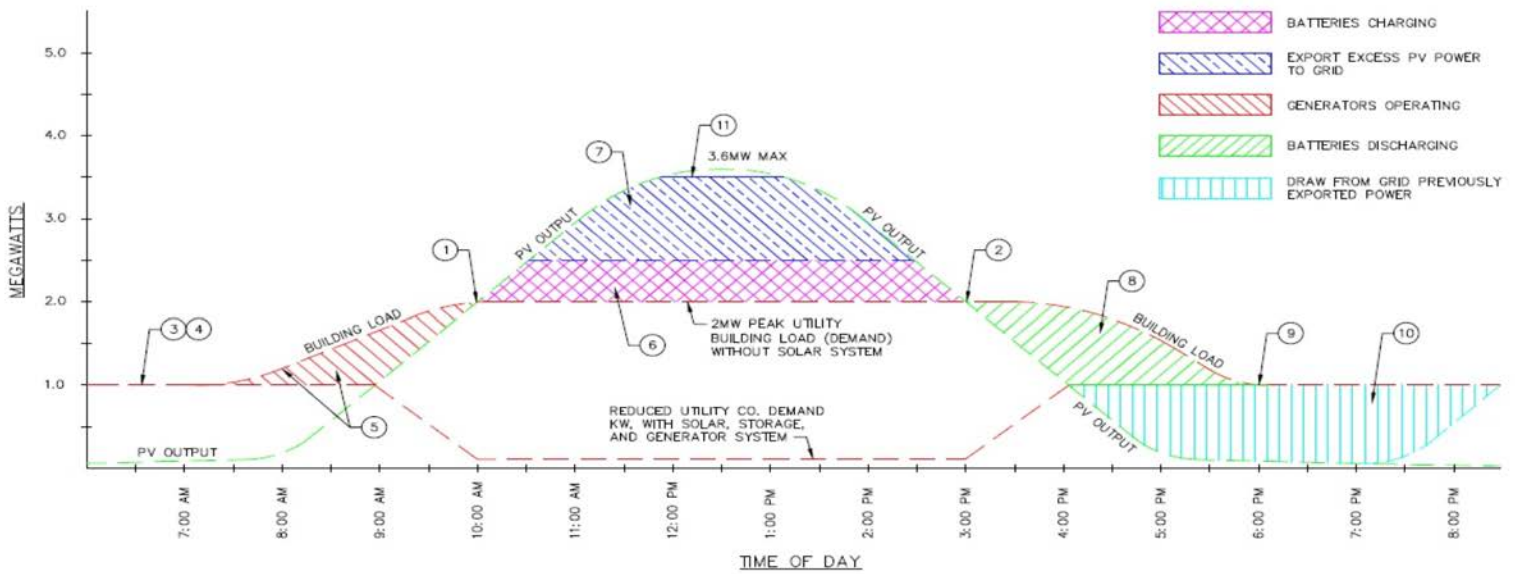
BATTERIES CHARGING

EXPORT EXCESS PV POWER TO GRID

GENERATORS OPERATING

BATTERIES DISCHARGING

DRAW FROM GRID PREVIOUSLY EXPORTED POWER

MEGAWATTS

5.0

4.0

3.0

2.0

1.0

11

7

3.6MW MAX

PV OUTPUT

PV OUTPUT

1

2

8

3 4

BUILDING LOAD

BUILDING LOAD

9

10

6

2MW PEAK UTILITY BUILDING LOAD (DEMAND) WITHOUT SOLAR SYSTEM

5

REDUCED UTILITY CO. DEMAND KW, WITH SOLAR, STORAGE, AND GENERATOR SYSTEM

PV OUTPUT

PV OUTPUT

7:00 AM

8:00 AM

9:00 AM

10:00 AM

11:00 AM

12:00 PM

1:00 PM

2:00 PM

3:00 PM

4:00 PM

5:00 PM

6:00 PM

7:00 PM

8:00 PM

TIME OF DAY